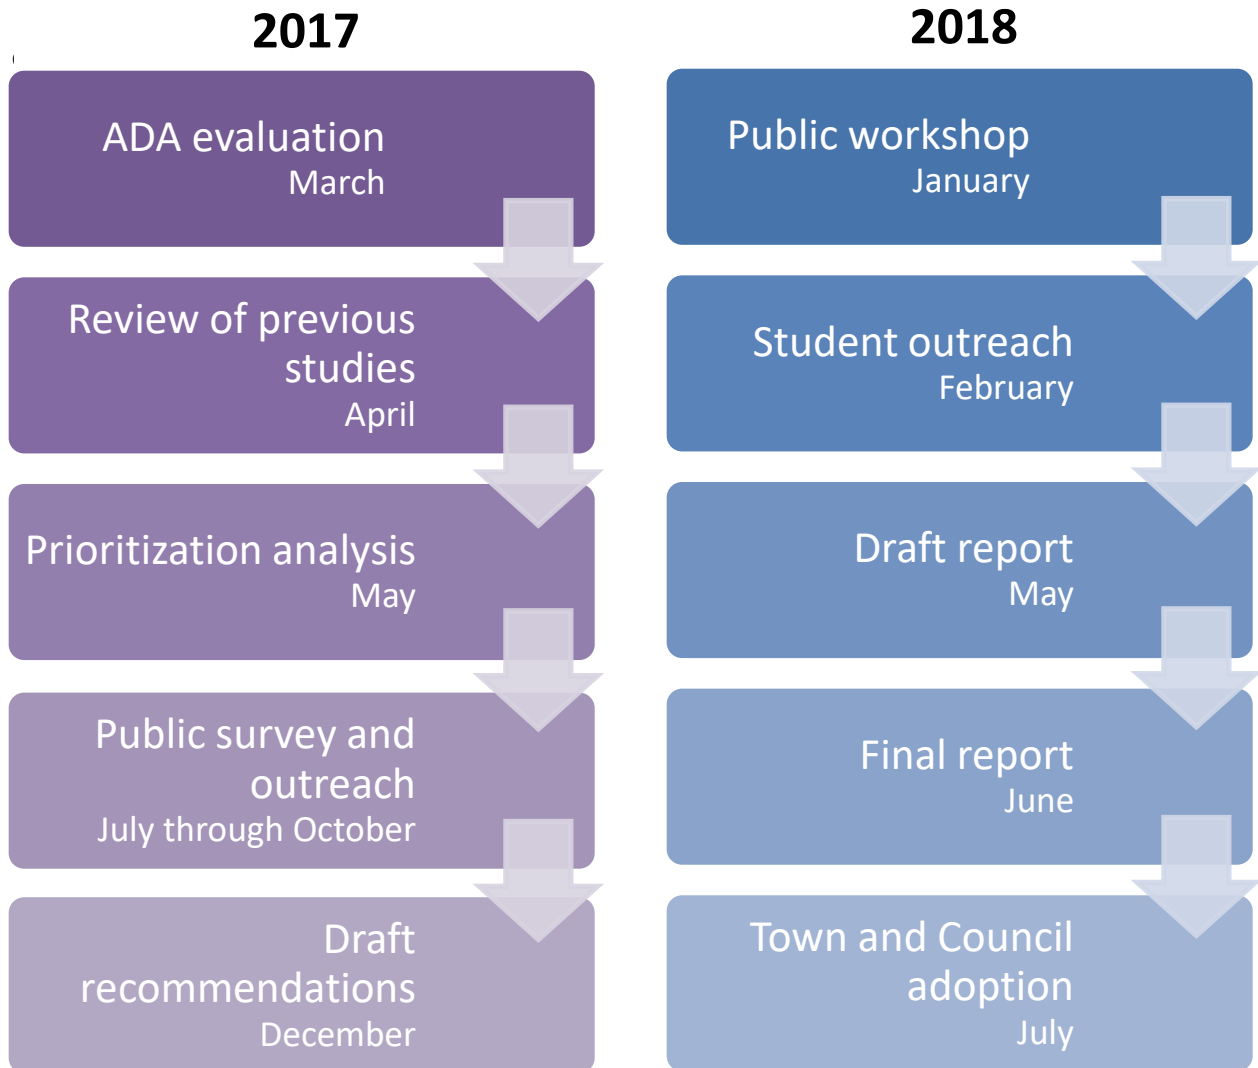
2017

ADA evaluation
March

Review of previous studies
April

Prioritization analysis
May

Public survey and outreach
July through October

Draft recommendations
December

2018

Public workshop
January

Student outreach
February

Draft report
May

Final report
June

Town and Council adoption
July